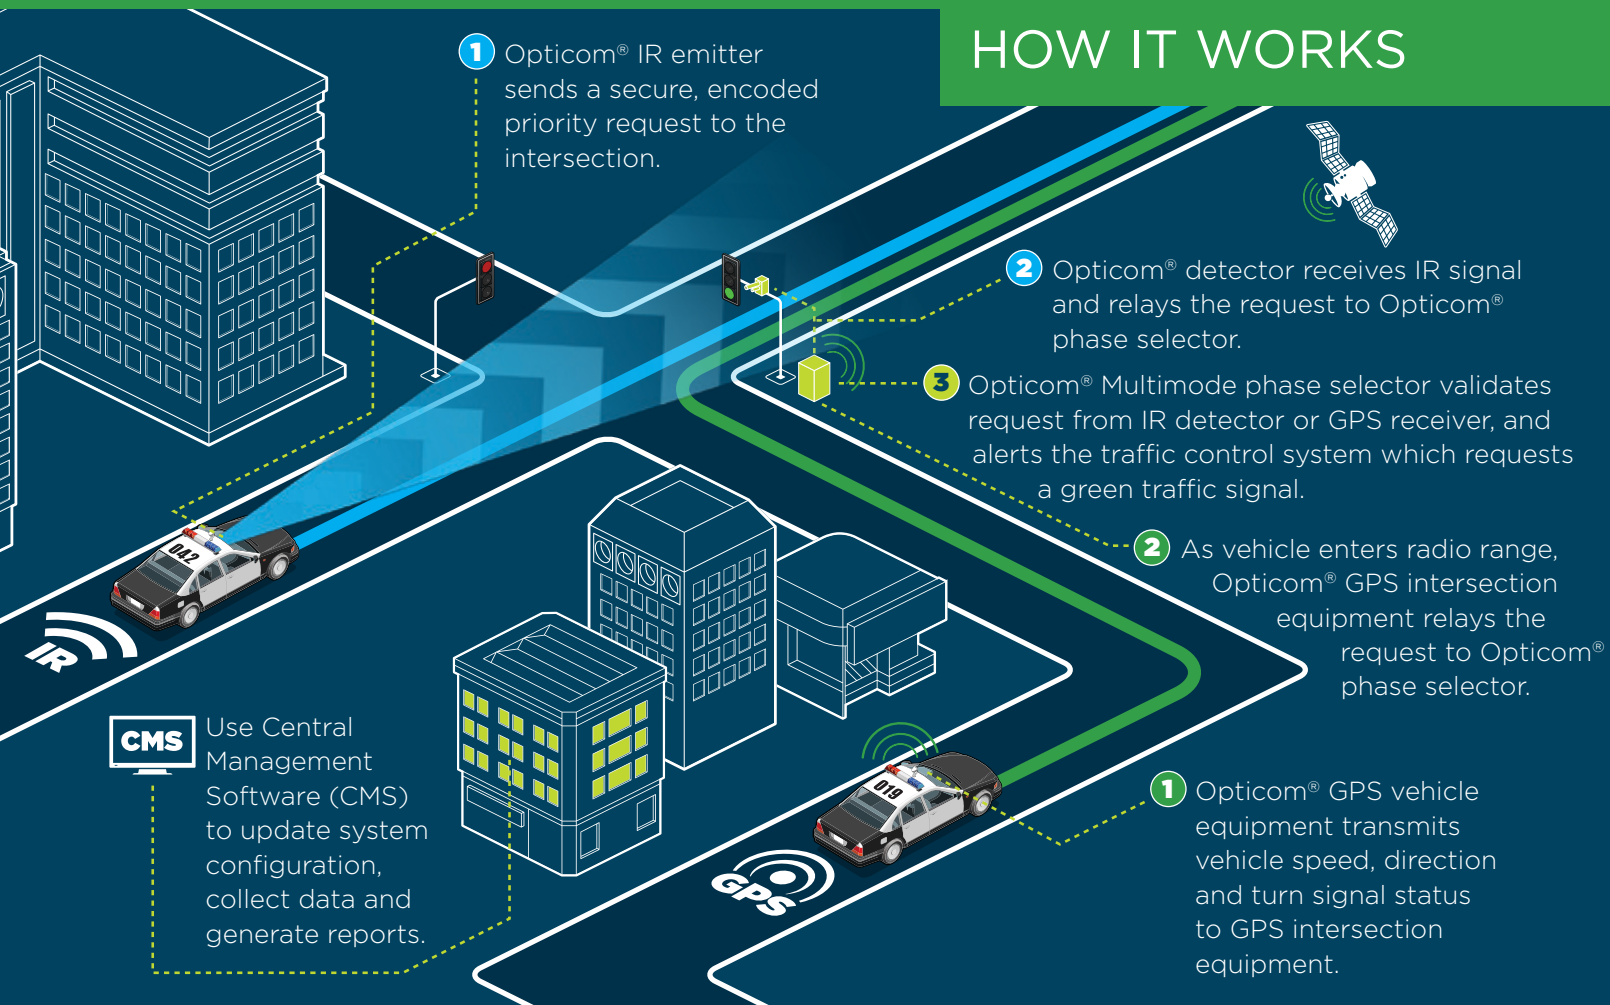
HOW IT WORKS

1 Opticom® IR emitter sends a secure, encoded priority request to the intersection.

2 Opticom® detector receives IR signal and relays the request to Opticom® phase selector.

3 Opticom® Multimode phase selector validates request from IR detector or GPS receiver, and alerts the traffic control system which requests a green traffic signal.

2 As vehicle enters radio range, Opticom® GPS intersection equipment relays the request to Opticom® phase selector.

1 Opticom® GPS vehicle equipment transmits vehicle speed, direction and turn signal status to GPS intersection equipment.

CMS Use Central Management Software (CMS) to update system configuration, collect data and generate reports.

042

019

IR

GPS